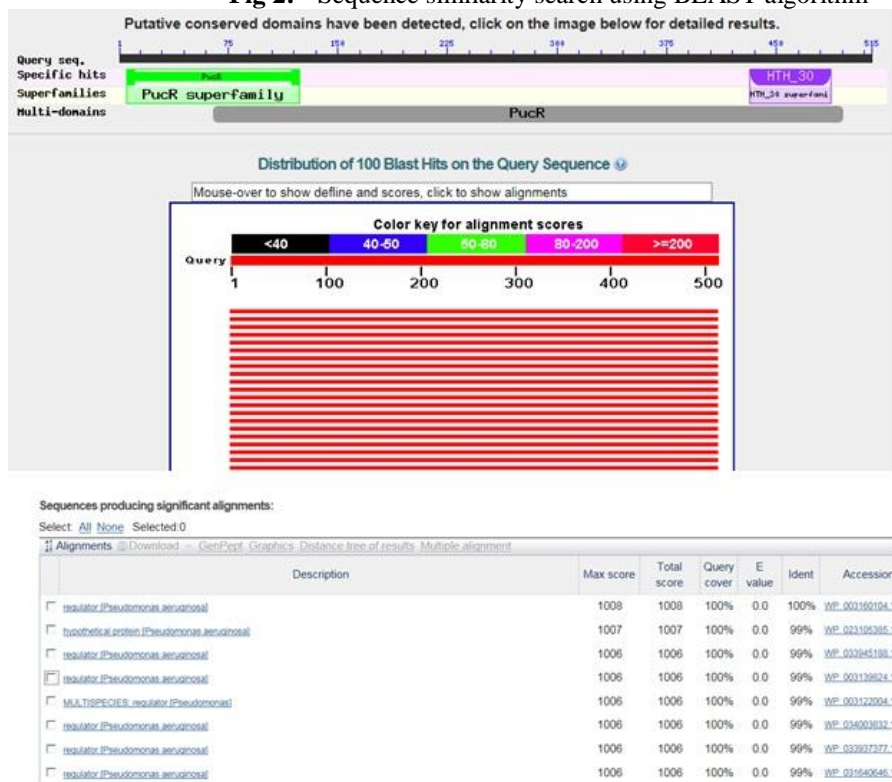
Fig 2. Sequence similarity search using BLAST algorithm

Putative conserved domains have been detected, click on the image below for detailed results.

Query seq. 1 75 150 225 300 375 450 515
Specific hits PucR HTH_30
Superfamilies PucR superfamily HTH_30 superfami
Multi-domains PucR

Distribution of 100 Blast Hits on the Query Sequence

Mouse-over to show define and scores, click to show alignments

Color key for alignment scores
<40 40-50 50-80 80-200 >=200
Query
1 100 200 300 400 500

Sequences producing significant alignments:

Select: All None Selected:0

Alignments Download GenPept Graphics Distance tree of results Multiple alignment

| | Description | Max score | Total score | Query cover | E value | Ident | Accession |
|---|---|---|---|---|---|---|---|
| | regulator [Pseudomonas aeruginosa] | 1008 | 1008 | 100% | 0.0 | 100% | WP_003160104.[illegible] |
| | hypothetical protein [Pseudomonas aeruginosa] | 1007 | 1007 | 100% | 0.0 | 99% | WP_023105385.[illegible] |
| | regulator [Pseudomonas aeruginosa] | 1006 | 1006 | 100% | 0.0 | 99% | WP_033945188.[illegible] |
| | regulator [Pseudomonas aeruginosa] | 1006 | 1006 | 100% | 0.0 | 99% | WP_003139824.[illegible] |
| | MULTISPECIES: regulator [Pseudomonas] | 1006 | 1006 | 100% | 0.0 | 99% | WP_003122004.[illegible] |
| | regulator [Pseudomonas aeruginosa] | 1006 | 1006 | 100% | 0.0 | 99% | WP_034003832.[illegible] |
| | regulator [Pseudomonas aeruginosa] | 1006 | 1006 | 100% | 0.0 | 99% | WP_033937377.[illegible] |
| | regulator [Pseudomonas aeruginosa] | 1006 | 1006 | 100% | 0.0 | 99% | WP_031640646.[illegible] |